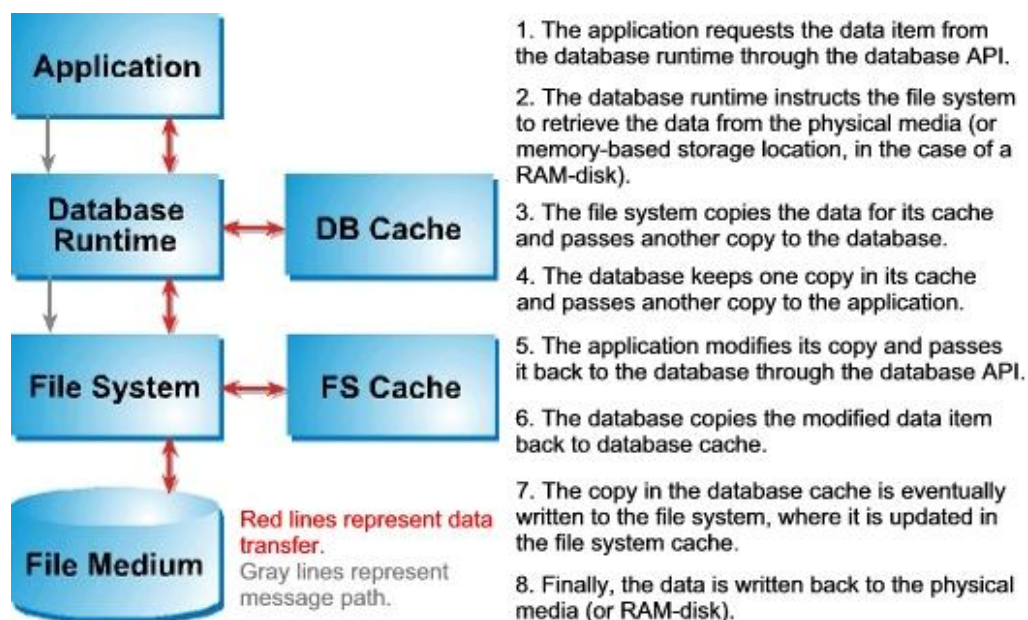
Application

Database Runtime

DB Cache

File System

FS Cache

File Medium

Red lines represent data transfer.
Gray lines represent message path.

1. The application requests the data item from the database runtime through the database API.

2. The database runtime instructs the file system to retrieve the data from the physical media (or memory-based storage location, in the case of a RAM-disk).

3. The file system copies the data for its cache and passes another copy to the database.

4. The database keeps one copy in its cache and passes another copy to the application.

5. The application modifies its copy and passes it back to the database through the database API.

6. The database copies the modified data item back to database cache.

7. The copy in the database cache is eventually written to the file system, where it is updated in the file system cache.

8. Finally, the data is written back to the physical media (or RAM-disk).